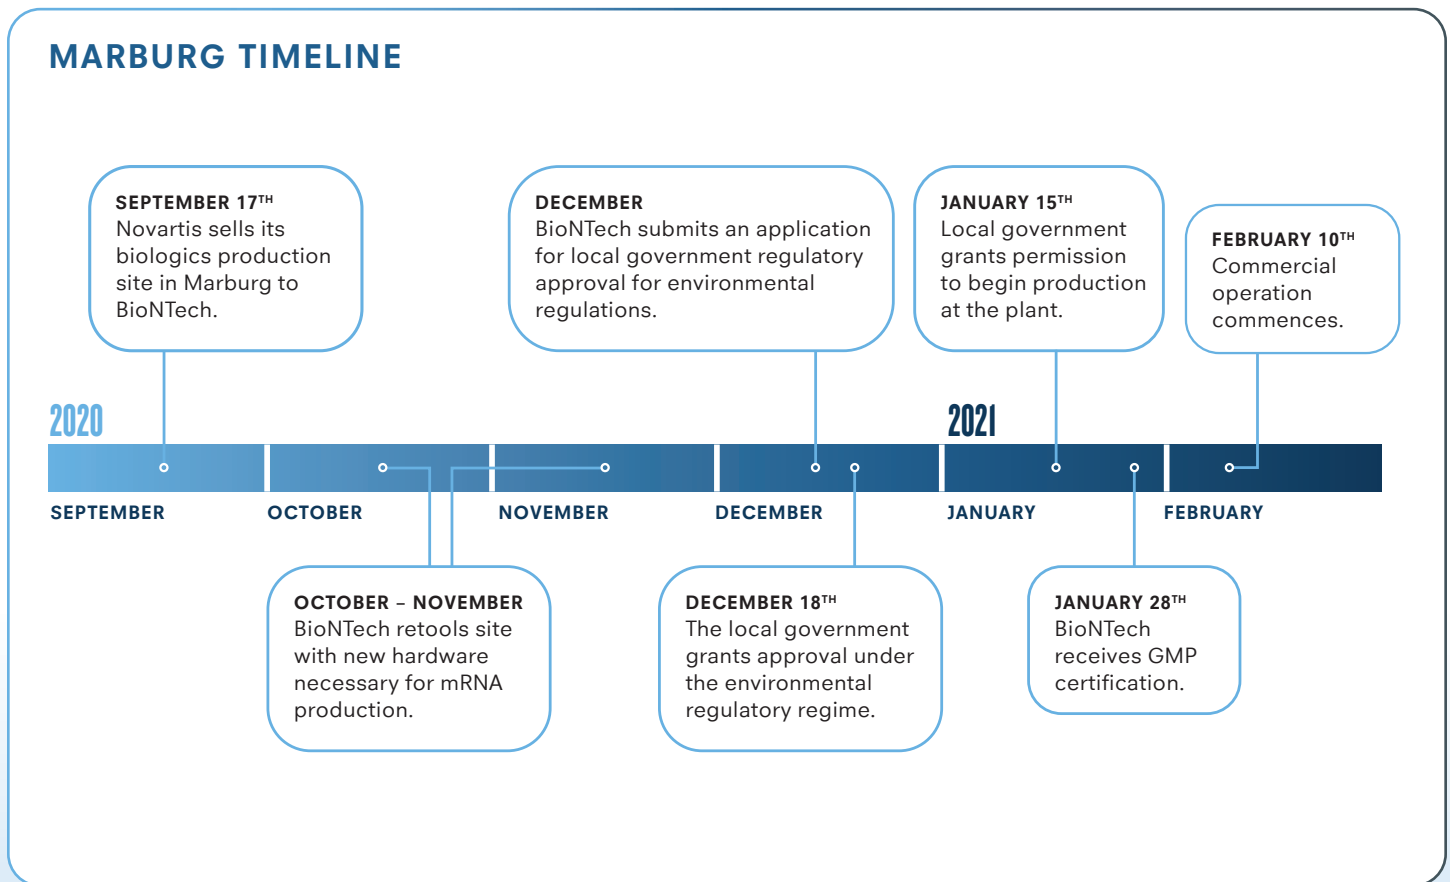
MARBURG TIMELINE

SEPTEMBER 17$^{TH}$
Novartis sells its biologics production site in Marburg to BioNTech.

DECEMBER
BioNTech submits an application for local government regulatory approval for environmental regulations.

JANUARY 15$^{TH}$
Local government grants permission to begin production at the plant.

FEBRUARY 10$^{TH}$
Commercial operation commences.

2020

2021

SEPTEMBER

OCTOBER

NOVEMBER

DECEMBER

JANUARY

FEBRUARY

OCTOBER – NOVEMBER
BioNTech retools site with new hardware necessary for mRNA production.

DECEMBER 18$^{TH}$
The local government grants approval under the environmental regulatory regime.

JANUARY 28$^{TH}$
BioNTech receives GMP certification.